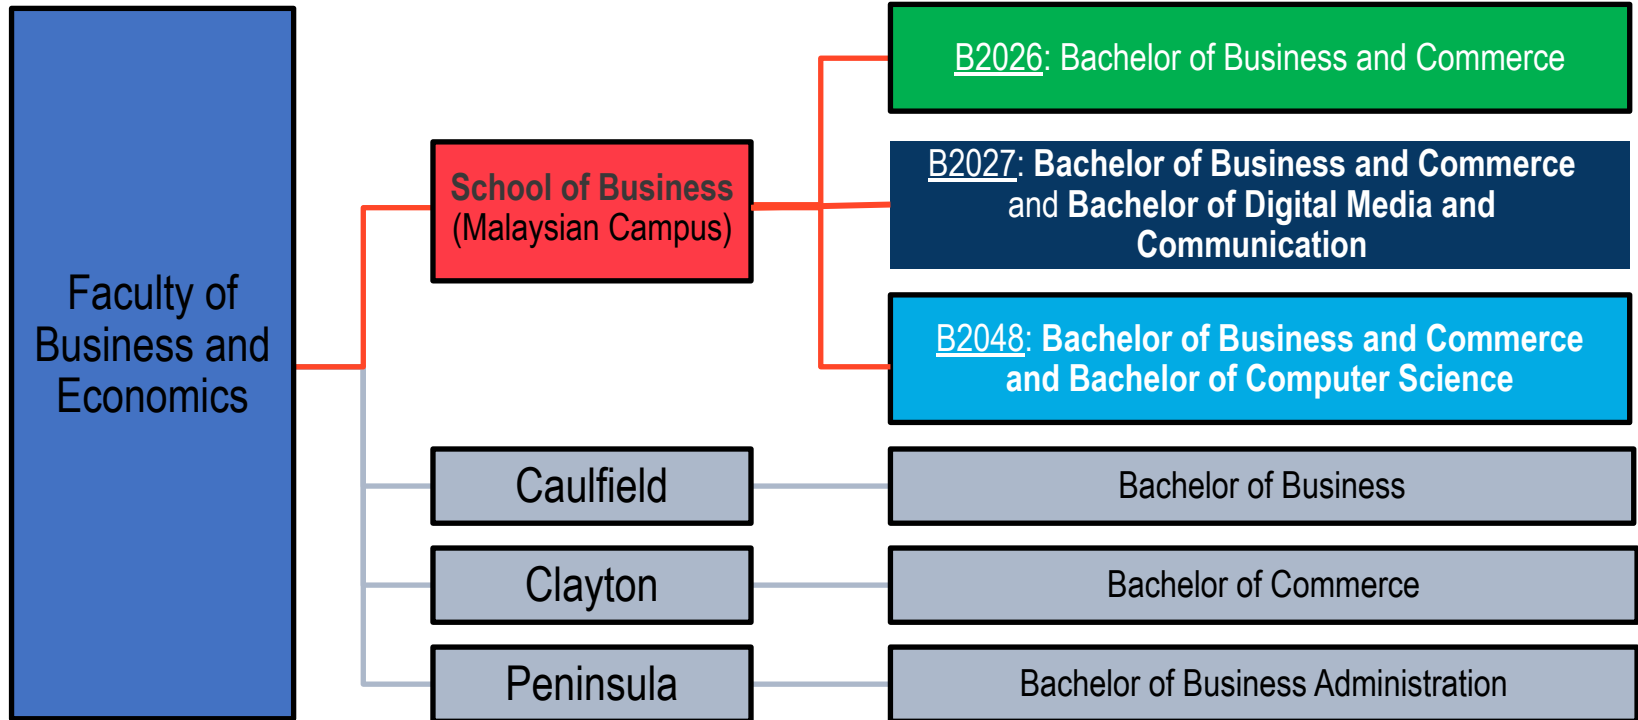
Faculty of Business and Economics

School of Business (Malaysian Campus)

B2026: Bachelor of Business and Commerce

B2027: Bachelor of Business and Commerce and Bachelor of Digital Media and Communication

B2048: Bachelor of Business and Commerce and Bachelor of Computer Science

Caulfield

Bachelor of Business

Clayton

Bachelor of Commerce

Peninsula

Bachelor of Business Administration